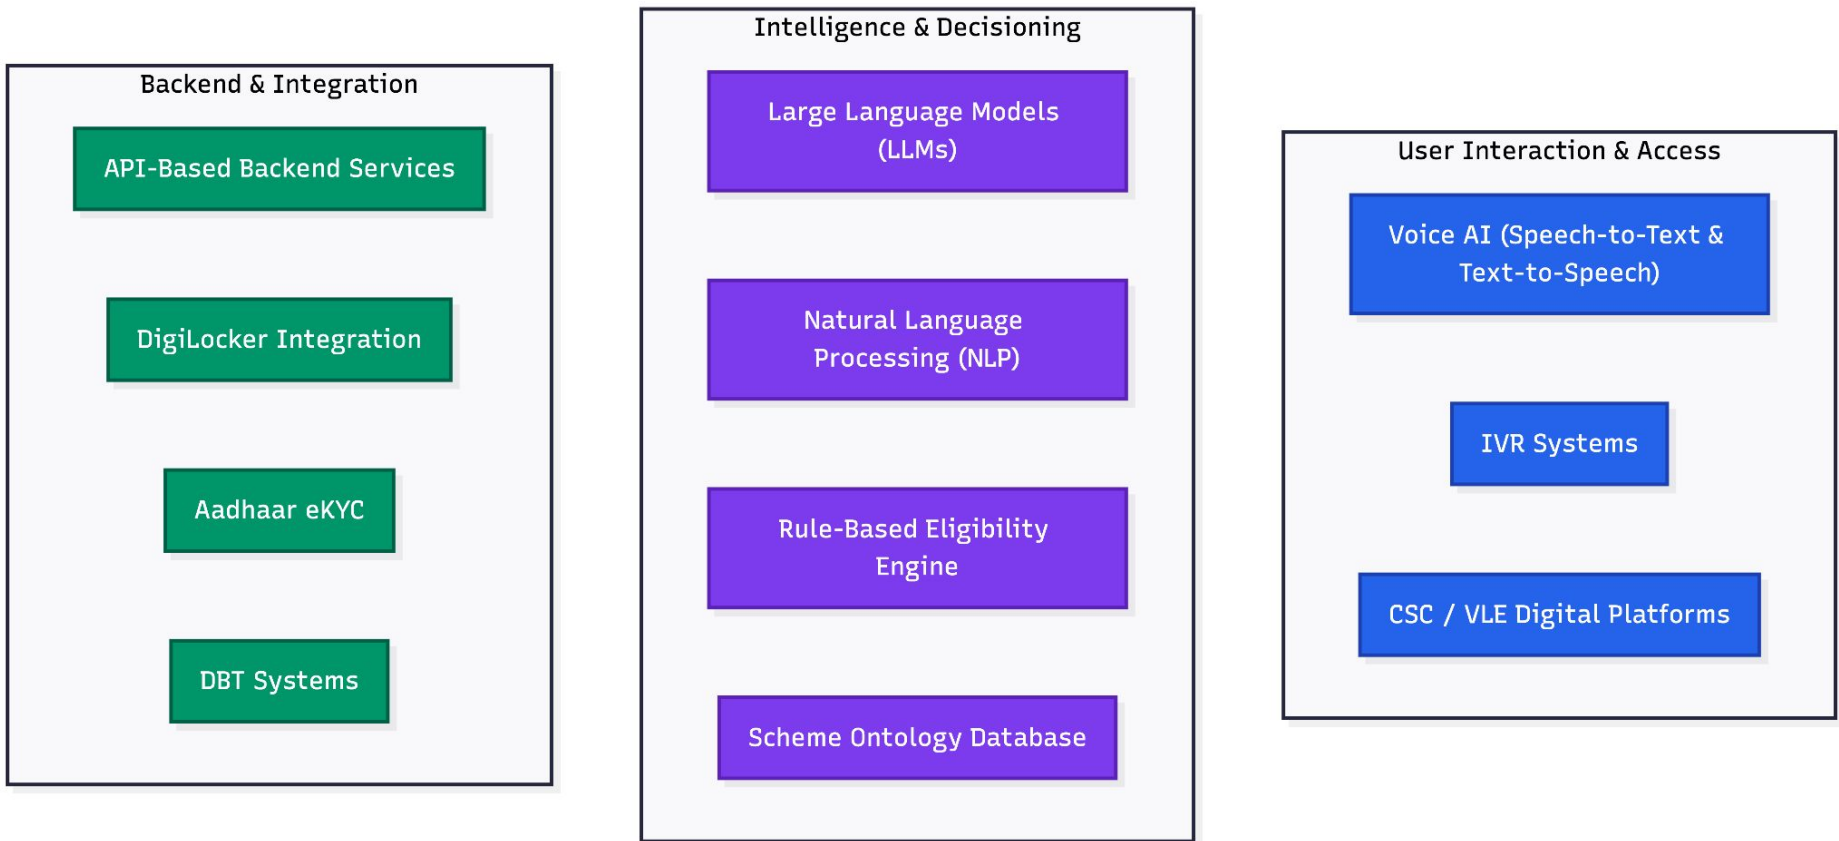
Backend & Integration

API-Based Backend Services

DigiLocker Integration

Aadhaar eKYC

DBT Systems

Intelligence & Decisioning

Large Language Models (LLMs)

Natural Language Processing (NLP)

Rule-Based Eligibility Engine

Scheme Ontology Database

User Interaction & Access

Voice AI (Speech-to-Text & Text-to-Speech)

IVR Systems

CSC / VLE Digital Platforms